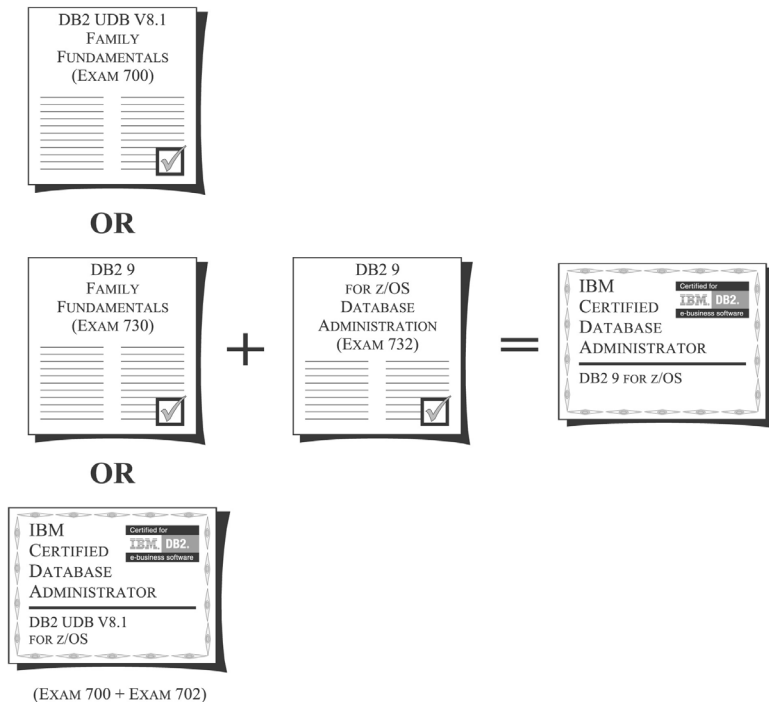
DB2 UDB V8.1
FAMILY
FUNDAMENTALS
(EXAM 700)

OR

DB2 9
FAMILY
FUNDAMENTALS
(EXAM 730)

+

DB2 9
FOR z/OS
DATABASE
ADMINISTRATION
(EXAM 732)

=

IBM
CERTIFIED
DATABASE
ADMINISTRATOR
Certified for
IBM. DB2.
e-business software
DB2 9 FOR z/OS

OR

IBM
CERTIFIED
DATABASE
ADMINISTRATOR
Certified for
IBM. DB2.
e-business software
DB2 UDB V8.1
FOR z/OS

(EXAM 700 + EXAM 702)